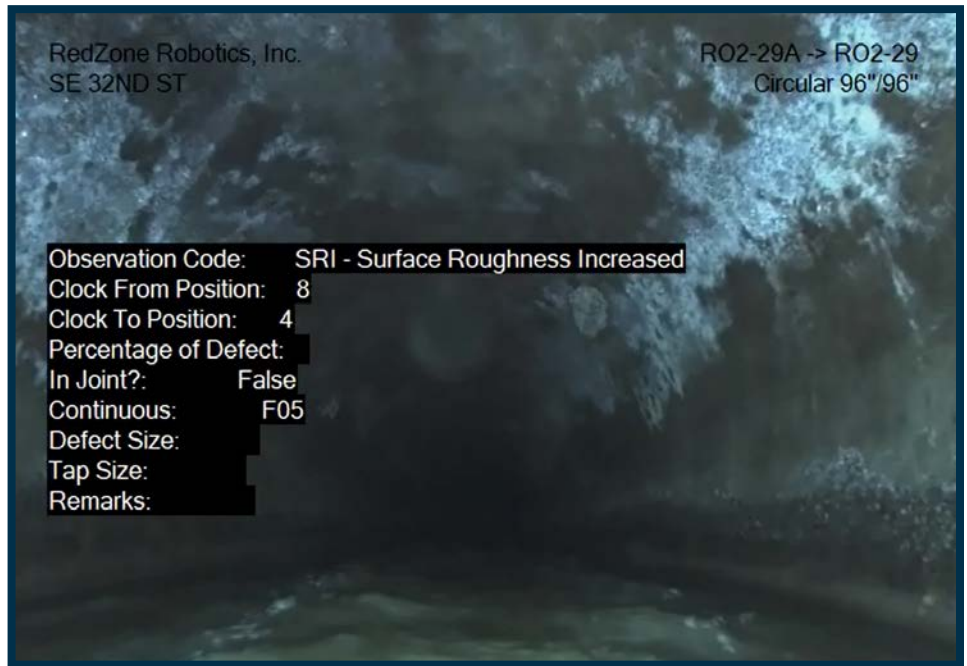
RedZone Robotics, Inc.
SE 32ND ST

RO2-29A -> RO2-29
Circular 96"/96"

Observation Code: SRI - Surface Roughness Increased
Clock From Position: 8
Clock To Position: 4
Percentage of Defect:
In Joint?: False
Continuous: F05
Defect Size:
Tap Size:
Remarks: